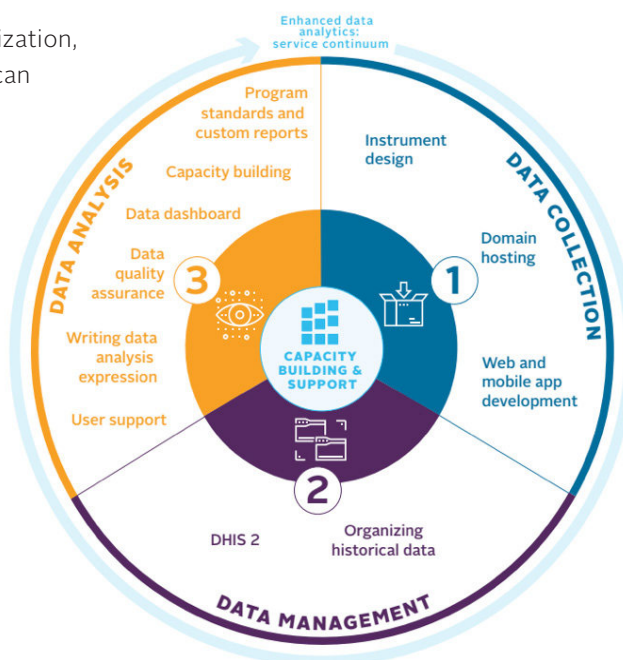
ization,
can

Enhanced data analytics: service continuum

DATA ANALYSIS

Program standards and custom reports

Capacity building

Data dashboard

Data quality assurance

3

Writing data analysis expression

User support

DATA COLLECTION

Instrument design

Domain hosting

1

Web and mobile app development

CAPACITY BUILDING & SUPPORT

2

DHIS 2

Organizing historical data

DATA MANAGEMENT